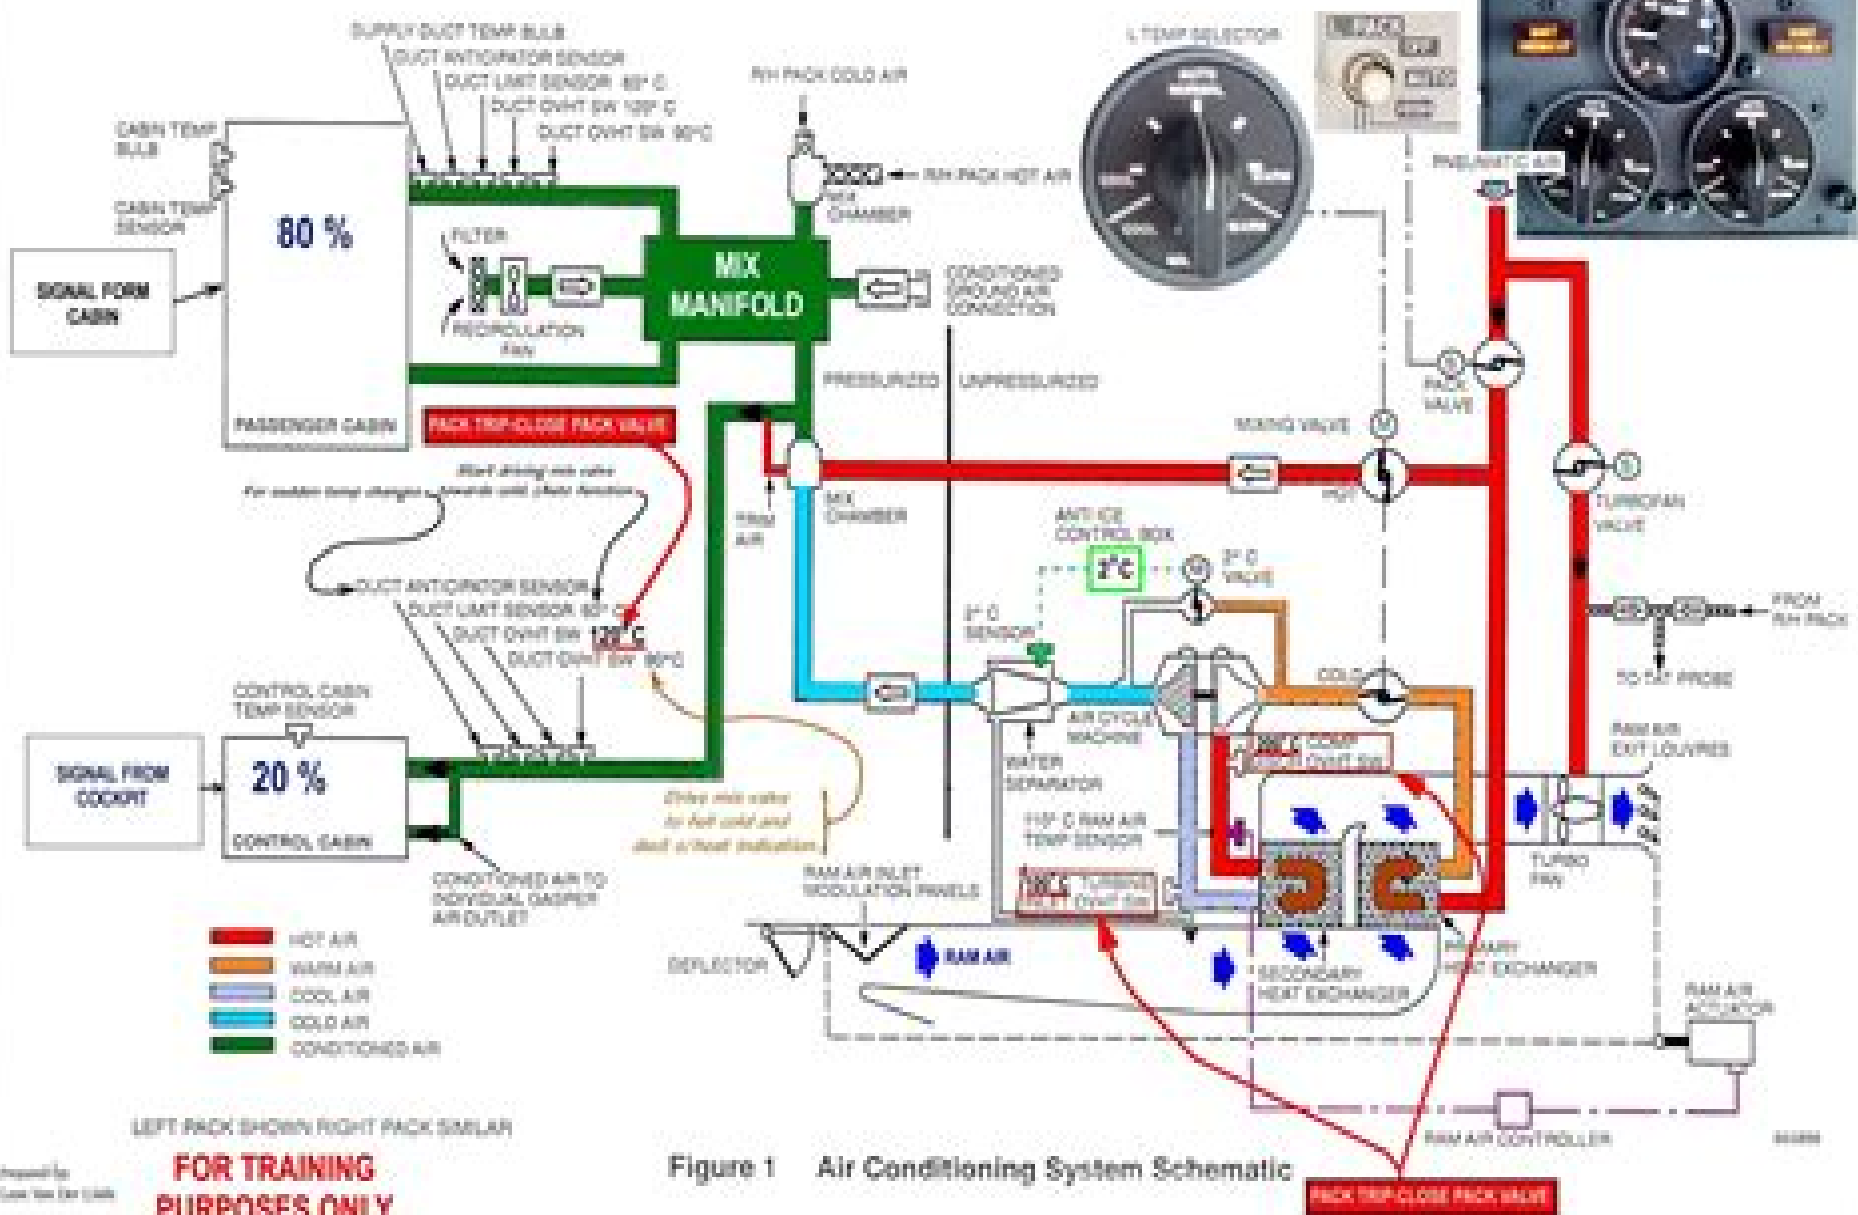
SUPPLY DUCT TEMP BULB
DUCT ANTICIPATOR SENSOR
DUCT LIMIT SENSOR 85° C
DUCT OVHT SW 120° C
DUCT OVHT SW 90°C

CABIN TEMP BULB
CABIN TEMP SENSOR
SIGNAL FORM CABIN
80 %
PASSENGER CABIN

FILTER
RECIRCULATION FAN
MIX MANIFOLD
RH PACK COLD AIR
RH PACK HOT AIR
MIX CHAMBER
CONDITIONED GROUND AIR CONNECTION
L TEMP SELECTOR
PNEUMATIC AIR

PACK TRIP-CLOSE PACK VALVE
PRESSURIZED
UNPRESSURIZED
PACK VALVE
MIXING VALVE
HOT
TURBOFAN VALVE
Start driving mix valve towards cold (Auto function)
For sudden temp changes
TRIM AIR
MIX CHAMBER
ANTI ICE CONTROL BOX
2°C
2° C VALVE
2° C SENSOR
FROM RH PACK
TO TAT PROBE

DUCT ANTICIPATOR SENSOR
DUCT LIMIT SENSOR 85° C
DUCT OVHT SW 120° C
DUCT OVHT SW 90°C
COLD
CONTROL CABIN TEMP SENSOR
SIGNAL FROM COCKPIT
20 %
CONTROL CABIN
AIR CYCLE MACHINE
WATER SEPARATOR
COMP OVHT SW
RAM AIR EXIT LOUVRES
Drive mix valve to full cold and duct o/heat indication
115° C RAM AIR TEMP SENSOR
TURBO FAN
CONDITIONED AIR TO INDIVIDUAL GASPER AIR OUTLET
RAM AIR INLET MODULATION PANELS
TURBINE OVHT SW
HOT AIR
WARM AIR
COOL AIR
COLD AIR
CONDITIONED AIR
DEFLECTOR
RAM AIR
SECONDARY HEAT EXCHANGER
PRIMARY HEAT EXCHANGER
RAM AIR ACTUATOR
RAM AIR CONTROLLER
LEFT PACK SHOWN RIGHT PACK SIMILAR
Prepared by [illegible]
FOR TRAINING PURPOSES ONLY
Figure 1 Air Conditioning System Schematic
PACK TRIP-CLOSE PACK VALVE